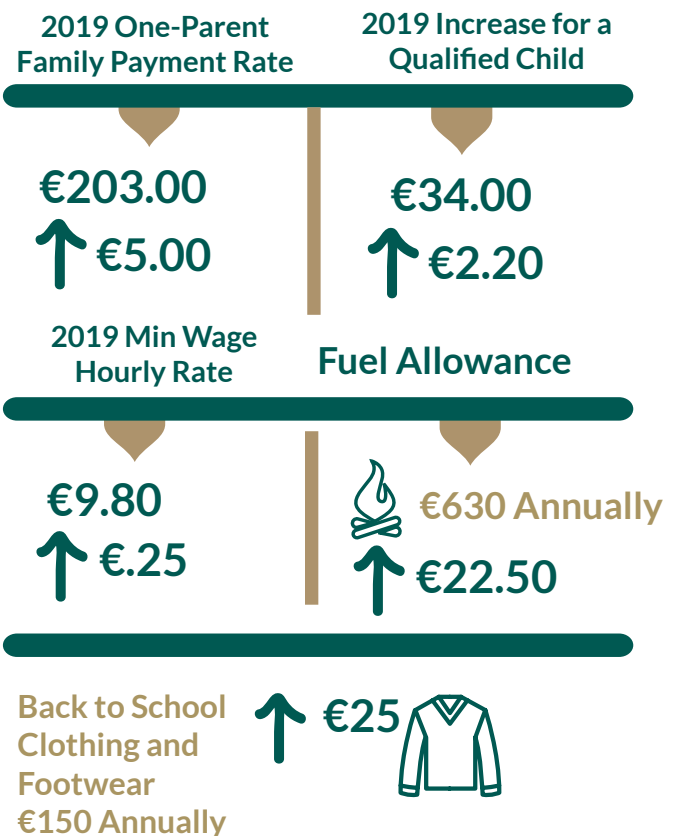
2019 One-Parent Family Payment Rate

€203.00

€5.00

2019 Increase for a Qualified Child

€34.00

€2.20

2019 Min Wage Hourly Rate

€9.80

€.25

Fuel Allowance

€630 Annually

€22.50

Back to School Clothing and Footwear €150 Annually

€25